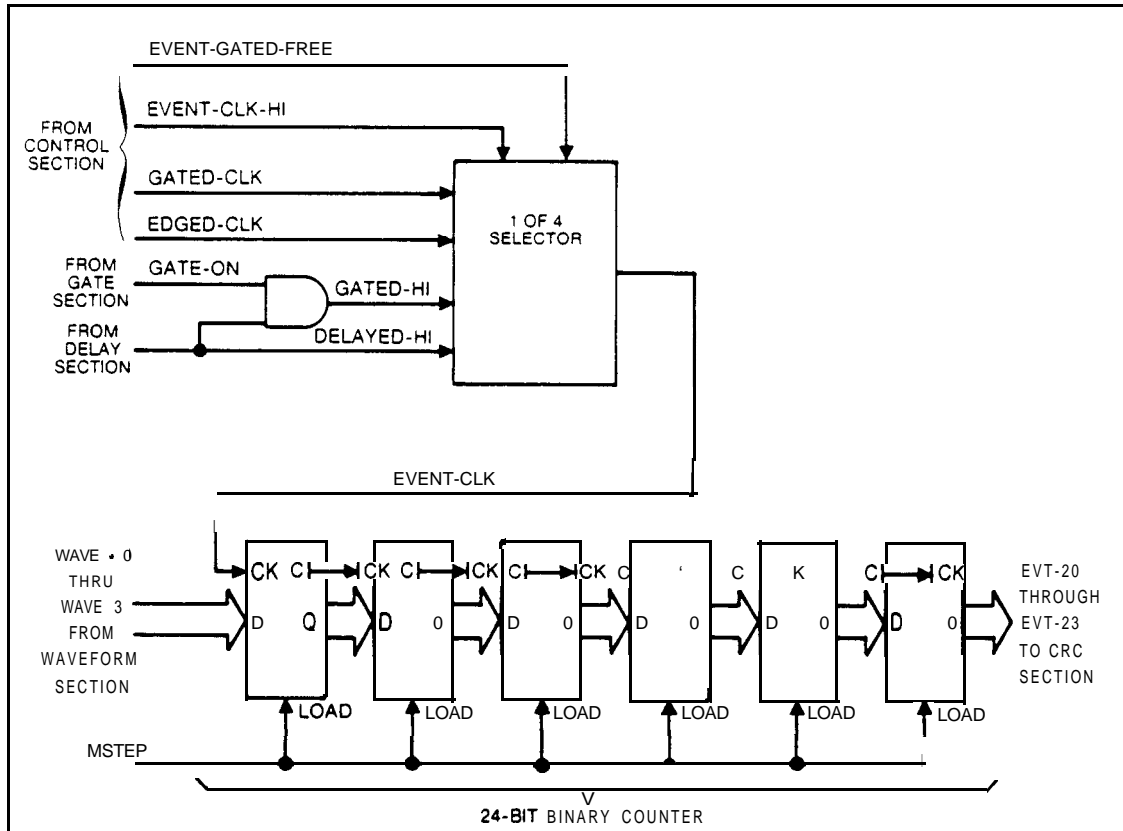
EVENT-GATED-FREE

FROM CONTROL SECTION

EVENT-CLK-HI

GATED-CLK

EDGED-CLK

1 OF 4 SELECTOR

FROM GATE SECTION

GATE-ON

GATED-HI

FROM DELAY SECTION

DELAYED-HI

EVENT-CLK

WAVE • 0 THRU WAVE 3 FROM WAVEFORM SECTION

CK C

D Q

LOAD

CK C

D 0

LOAD

CK C

D 0

LOAD

CK C

'

D 0

LOAD

C K

D 0

LOAD

C CK

D 0

LOAD

EVT-20 THROUGH EVT-23 TO CRC SECTION

MSTEP

V

24-BIT BINARY COUNTER